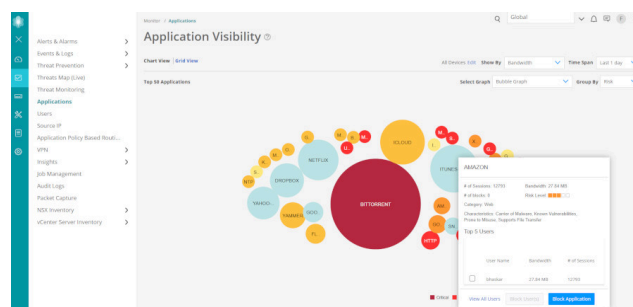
Monitor > Applications

Application Visibility

Global

Alerts & Alarms
Events & Logs
Threat Prevention
Threats Map (Live)
Threat Monitoring
Applications
Users
Source IP
Application Policy Based Routi...
VPN
Insights
Job Management
Audit Logs
Packet Capture
NSX Inventory
vCenter Server Inventory

Chart View | Grid View

All Devices Edit | Show By Bandwidth | Time Span Last 1 day

Top 50 Applications

Select Graph Bubble Graph | Group By Risk

NETFLIX
DROPBOX
YAHOO-
YAMMER
DOCS
FL
BITTORRENT
SOLIDUS
ITUNES
AMAZON
HTTP
NTP
M.
M.
G.
K.
G.
G.
G.

AMAZON

# of Sessions: 12793 Bandwidth: 27.84 MB
# of Hosts: 3 Risk Level:
Category: Web
Characteristics: Carrier of Malware, Known Vulnerabilities, Prone to Misuse, Supports File Transfer

Top 5 Users

User Name | Bandwidth | # of Sessions
Shankar | 27.84 MB | 12793

View All Users | Block Users | Block Application

Critical